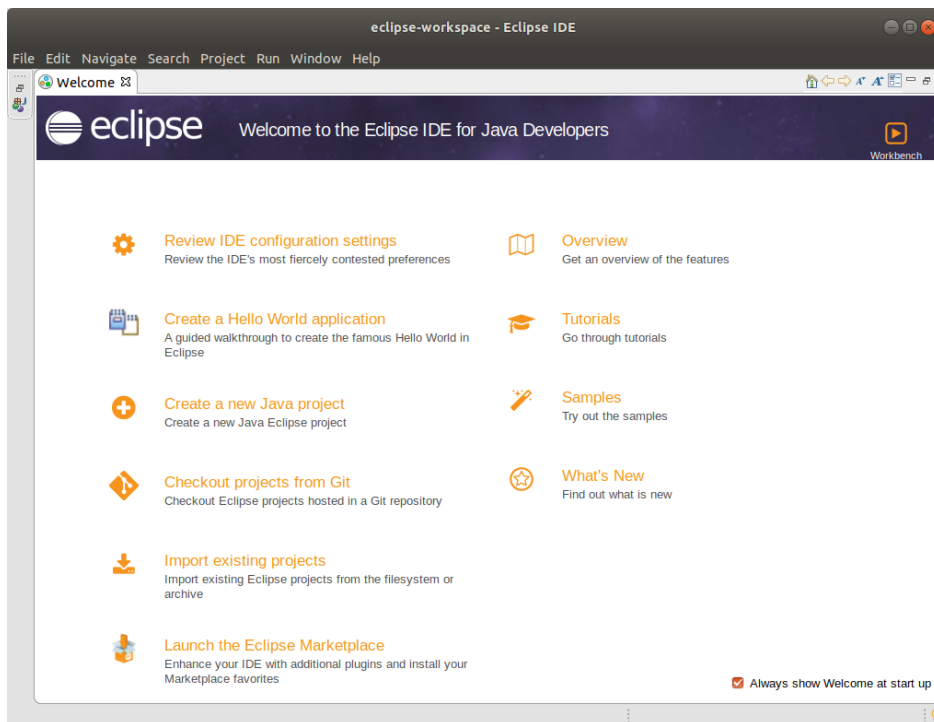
eclipse-workspace - Eclipse IDE

File Edit Navigate Search Project Run Window Help

Welcome

eclipse Welcome to the Eclipse IDE for Java Developers

Workbench

Review IDE configuration settings
Review the IDE's most fiercely contested preferences

Create a Hello World application
A guided walkthrough to create the famous Hello World in Eclipse

Create a new Java project
Create a new Java Eclipse project

Checkout projects from Git
Checkout Eclipse projects hosted in a Git repository

Import existing projects
Import existing Eclipse projects from the filesystem or archive

Launch the Eclipse Marketplace
Enhance your IDE with additional plugins and install your Marketplace favorites

Overview
Get an overview of the features

Tutorials
Go through tutorials

Samples
Try out the samples

What's New
Find out what is new

Always show Welcome at start up